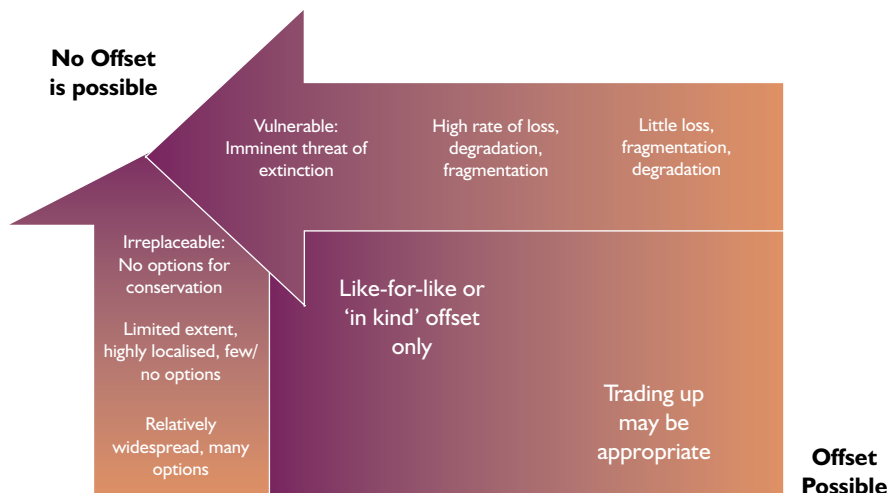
No Offset is possible

Vulnerable: Imminent threat of extinction

High rate of loss, degradation, fragmentation

Little loss, fragmentation, degradation

Irreplaceable: No options for conservation

Limited extent, highly localised, few/ no options

Relatively widespread, many options

Like-for-like or 'in kind' offset only

Trading up may be appropriate

Offset Possible